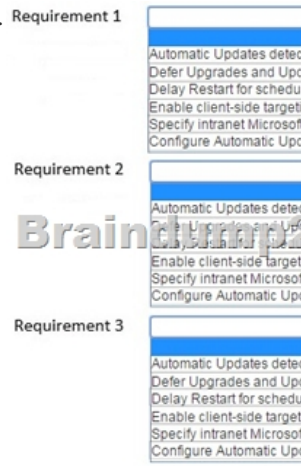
Requirement 1

Automatic Updates detec
Defer Upgrades and Upc
Delay Restart for schedu
Enable client-side targeti
Specify intranet Microsof
Configure Automatic Upc

Requirement 2

Automatic Updates detec
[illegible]
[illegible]
Enable client-side target
Specify intranet Microsof
Configure Automatic Upc

Braindump2

Requirement 3

Automatic Updates detec
Defer Upgrades and Upc
Delay Restart for schedu
Enable client-side target
Specify intranet Microsof
Configure Automatic Up